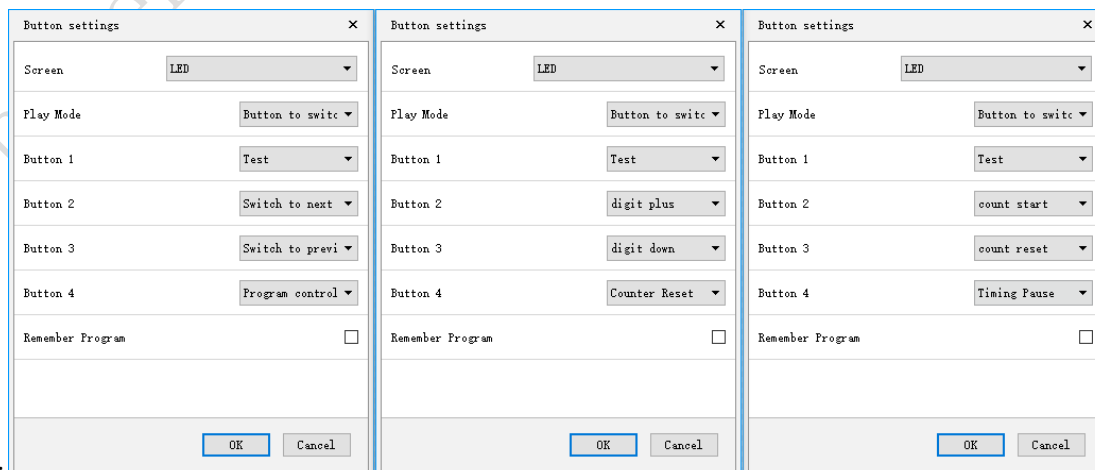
Button settings ×

Screen LED

Play Mode Button to switc

Button 1 Test

Button 2 Switch to next

Button 3 Switch to previ

Button 4 Program control

Remember Program

OK Cancel

Button settings ×

Screen LED

Play Mode Button to switc

Button 1 Test

Button 2 digit plus

Button 3 digit down

Button 4 Counter Reset

Remember Program

OK Cancel

Button settings ×

Screen LED

Play Mode Button to switc

Button 1 Test

Button 2 count start

Button 3 count reset

Button 4 Timing Pause

Remember Program

OK Cancel